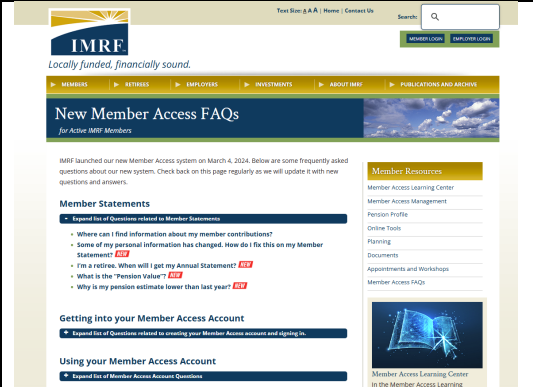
Text Size: A A A | Home | Contact Us

Search:

MEMBER LOGIN EMPLOYER LOGIN

IMRF

Locally funded, financially sound.

MEMBERS RETIREES EMPLOYERS INVESTMENTS ABOUT IMRF PUBLICATIONS AND ARCHIVE

New Member Access FAQs

for Active IMRF Members

IMRF launched our new Member Access system on March 4, 2024. Below are some frequently asked questions about our new system. Check back on this page regularly as we will update it with new questions and answers.

Member Statements

Expand list of Questions related to Member Statements

Where can I find information about my member contributions?

Some of my personal information has changed. How do I fix this on my Member Statement? NEW

I'm a retiree. When will I get my Annual Statement? NEW

What is the "Pension Value"? NEW

Why is my pension estimate lower than last year? NEW

Getting into your Member Access Account

Expand list of Questions related to creating your Member Access account and signing in.

Using your Member Access Account

Expand list of Member Access Account Questions

Member Resources

Member Access Learning Center

Member Access Management

Pension Profile

Online Tools

Planning

Documents

Appointments and Workshops

Member Access FAQs

Member Access Learning Center

in the Member Access Learning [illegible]